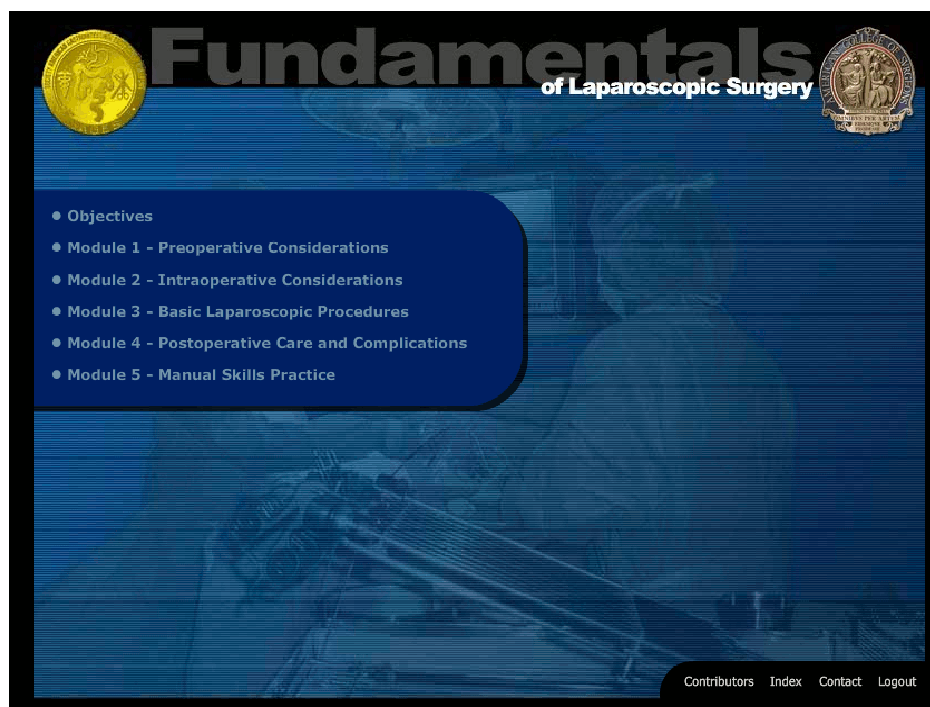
Fundamentals
of Laparoscopic Surgery

OMNIBUS PER ARTEM

Objectives
Module 1 - Preoperative Considerations
Module 2 - Intraoperative Considerations
Module 3 - Basic Laparoscopic Procedures
Module 4 - Postoperative Care and Complications
Module 5 - Manual Skills Practice

Contributors Index Contact Logout